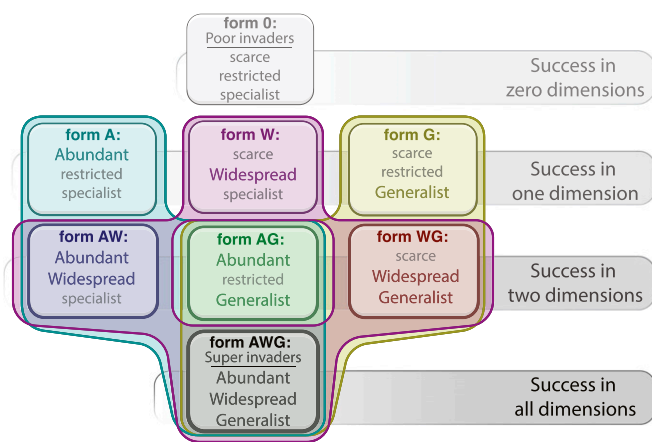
form 0:
Poor invaders
scarce
restricted
specialist

Success in zero dimensions

form A:
Abundant
restricted
specialist

form W:
scarce
Widespread
specialist

form G:
scarce
restricted
Generalist

Success in one dimension

form AW:
Abundant
Widespread
specialist

form AG:
Abundant
restricted
Generalist

form WG:
scarce
Widespread
Generalist

Success in two dimensions

form AWG:
Super invaders
Abundant
Widespread
Generalist

Success in all dimensions